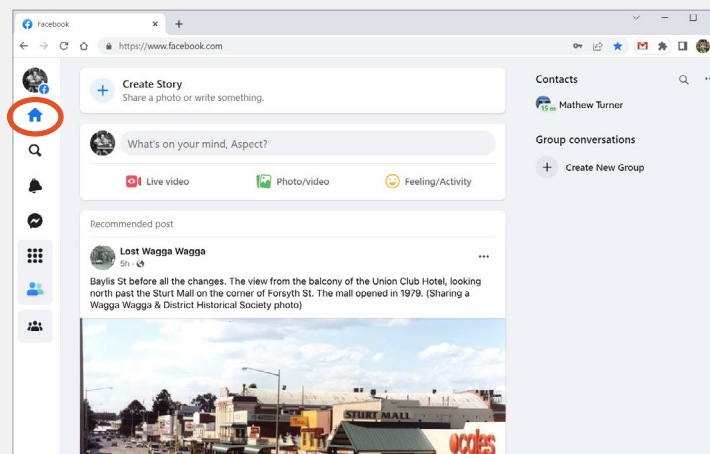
Facebook
https://www.facebook.com

Create Story
Share a photo or write something.

What's on your mind, Aspect?

Live video
Photo/video
Feeling/Activity

Recommended post

Lost Wagga Wagga
5h ·

Baylis St before all the changes. The view from the balcony of the Union Club Hotel, looking north past the Sturt Mall on the corner of Forsyth St. The mall opened in 1979. (Sharing a Wagga Wagga & District Historical Society photo)

STURT MALL
coles

Contacts
15 m
Mathew Turner

Group conversations
Create New Group